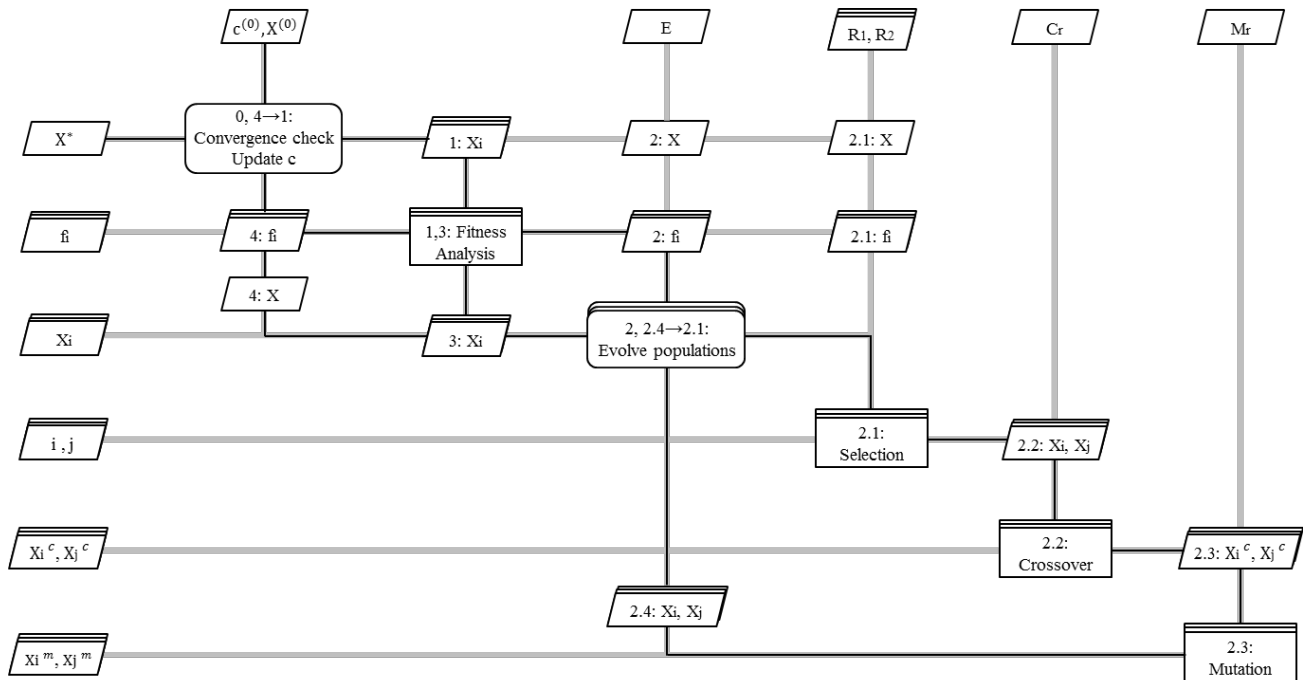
$c^{(0)}, X^{(0)}$

E

R1, R2

Cr

Mr

$X^*$

0, 4→1: Convergence check Update c

1: Xi

2: X

2.1: X

fi

4: fi

1,3: Fitness Analysis

2: fi

2.1: fi

4: X

Xi

3: Xi

2, 2.4→2.1: Evolve populations

i , j

2.1: Selection

2.2: Xi, Xj

$Xi^{c}$, $Xj^{c}$

2.2: Crossover

2.3: $Xi^{c}$, $Xj^{c}$

2.4: Xi, Xj

$Xi^{m}$, $Xj^{m}$

2.3: Mutation